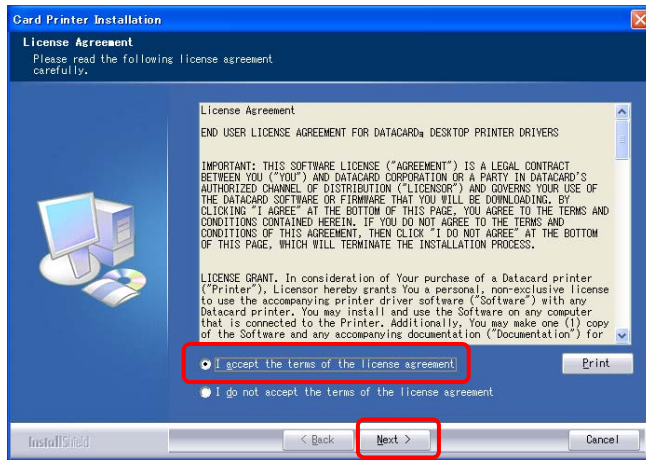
Card Printer Installation

License Agreement

Please read the following license agreement carefully.

License Agreement

END USER LICENSE AGREEMENT FOR DATACARD® DESKTOP PRINTER DRIVERS

IMPORTANT: THIS SOFTWARE LICENSE ("AGREEMENT") IS A LEGAL CONTRACT BETWEEN YOU ("YOU") AND DATACARD CORPORATION OR A PARTY IN DATACARD'S AUTHORIZED CHANNEL OF DISTRIBUTION ("LICENSOR") AND GOVERNS YOUR USE OF THE DATACARD SOFTWARE OR FIRMWARE THAT YOU WILL BE DOWNLOADING. BY CLICKING "I AGREE" AT THE BOTTOM OF THIS PAGE, YOU AGREE TO THE TERMS AND CONDITIONS CONTAINED HEREIN. IF YOU DO NOT AGREE TO THE TERMS AND CONDITIONS OF THIS AGREEMENT, THEN CLICK "I DO NOT AGREE" AT THE BOTTOM OF THIS PAGE, WHICH WILL TERMINATE THE INSTALLATION PROCESS.

LICENSE GRANT. In consideration of Your purchase of a Datacard printer ("Printer"), Licensor hereby grants You a personal, non-exclusive license to use the accompanying printer driver software ("Software") with any Datacard printer. You may install and use the Software on any computer that is connected to the Printer. Additionally, You may make one (1) copy of the Software and any accompanying documentation ("Documentation") for

I accept the terms of the license agreement

Print

I do not accept the terms of the license agreement

InstallShield

< Back

Next >

Cancel